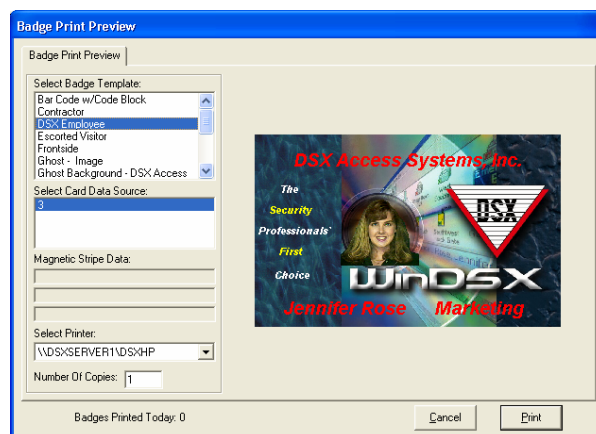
Badge Print Preview

Badge Print Preview

Select Badge Template:
Bar Code w/Code Block
Contractor
DSX Employee
Escorted Visitor
Frontside
Ghost - Image
Ghost Background - DSX Access

Select Card Data Source:
3

Magnetic Stripe Data:

Select Printer:
\\DSXSERVER1\DSXHP

Number Of Copies: 1

DSX Access Systems, Inc.
The
Security
Professionals`
First
Choice
DSX
WinDSX
Jennifer Rose
Marketing

Badges Printed Today: 0

Cancel

Print